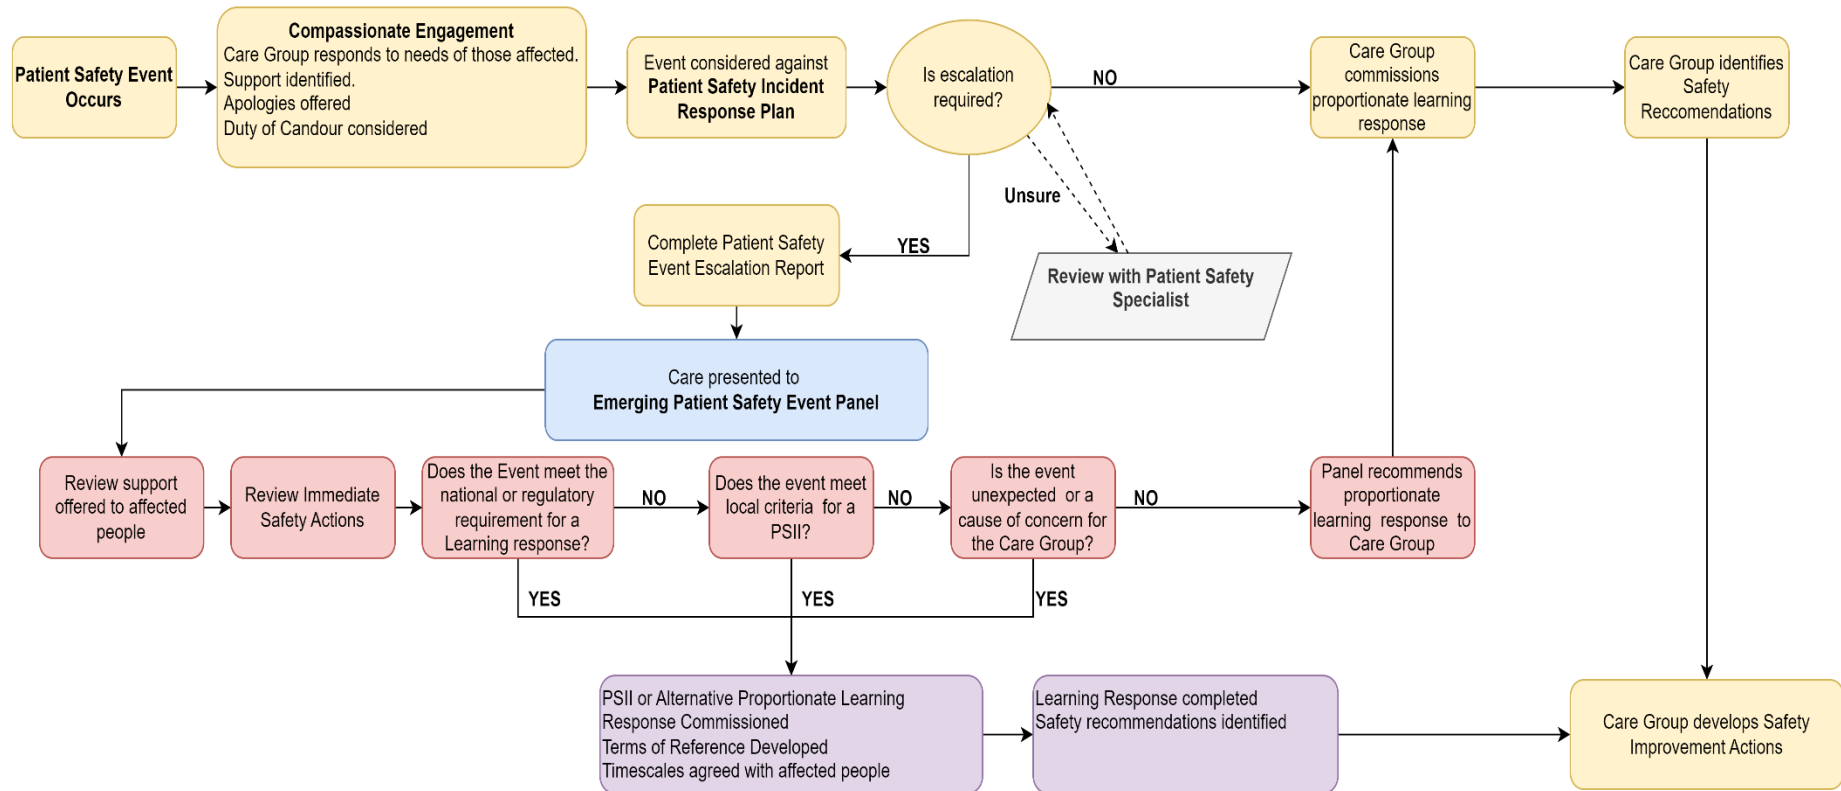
Patient Safety Event Occurs

Compassionate Engagement
Care Group responds to needs of those affected.
Support identified.
Apologies offered
Duty of Candour considered

Event considered against Patient Safety Incident Response Plan

Is escalation required?

NO

Care Group commissions proportionate learning response

Care Group identifies Safety Reccomendations

Unsure

Review with Patient Safety Specialist

YES

Complete Patient Safety Event Escalation Report

Care presented to Emerging Patient Safety Event Panel

Review support offered to affected people

Review Immediate Safety Actions

Does the Event meet the national or regulatory requirement for a Learning response?

NO

Does the event meet local criteria for a PSII?

NO

Is the event unexpected or a cause of concern for the Care Group?

NO

Panel recommends proportionate learning response to Care Group

YES

YES

YES

PSII or Alternative Proportionate Learning Response Commissioned
Terms of Reference Developed
Timescales agreed with affected people

Learning Response completed
Safety recommendations identified

Care Group develops Safety Improvement Actions